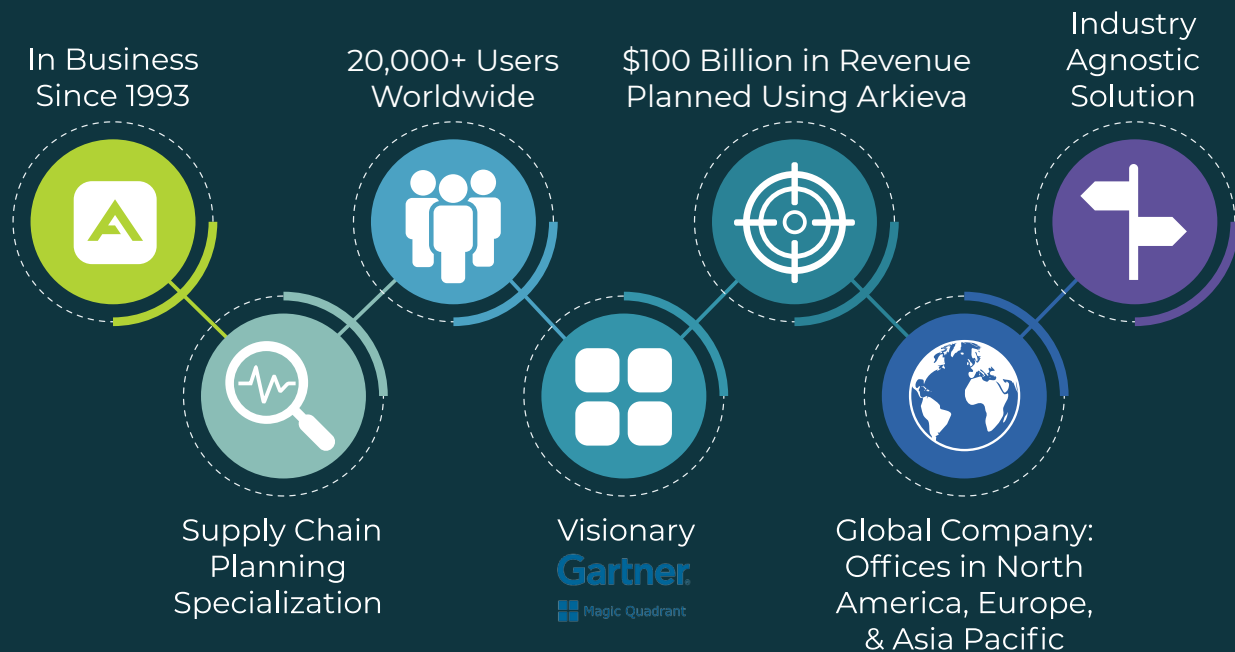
In Business Since 1993

20,000+ Users Worldwide

$100 Billion in Revenue Planned Using Arkieva

Industry Agnostic Solution

Supply Chain Planning Specialization

Visionary

Gartner.

Magic Quadrant

Global Company: Offices in North America, Europe, & Asia Pacific